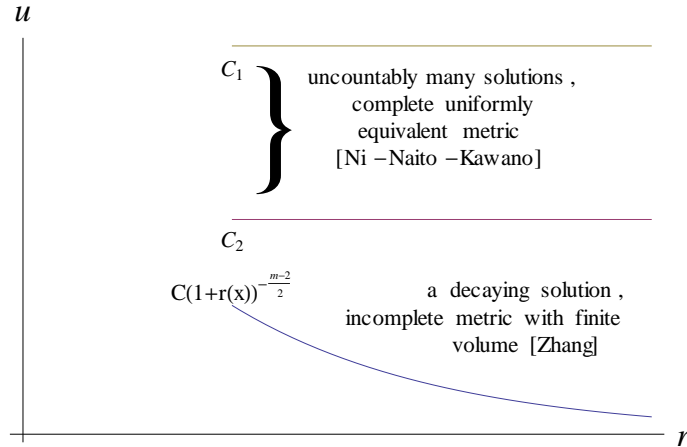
$u$

$C_1$

uncountably many solutions , complete uniformly equivalent metric [Ni − Naito − Kawano]

$C_2$

$C(1+r(x))^{-\frac{m-2}{2}}$

a decaying solution , incomplete metric with finite volume [Zhang]

$r$